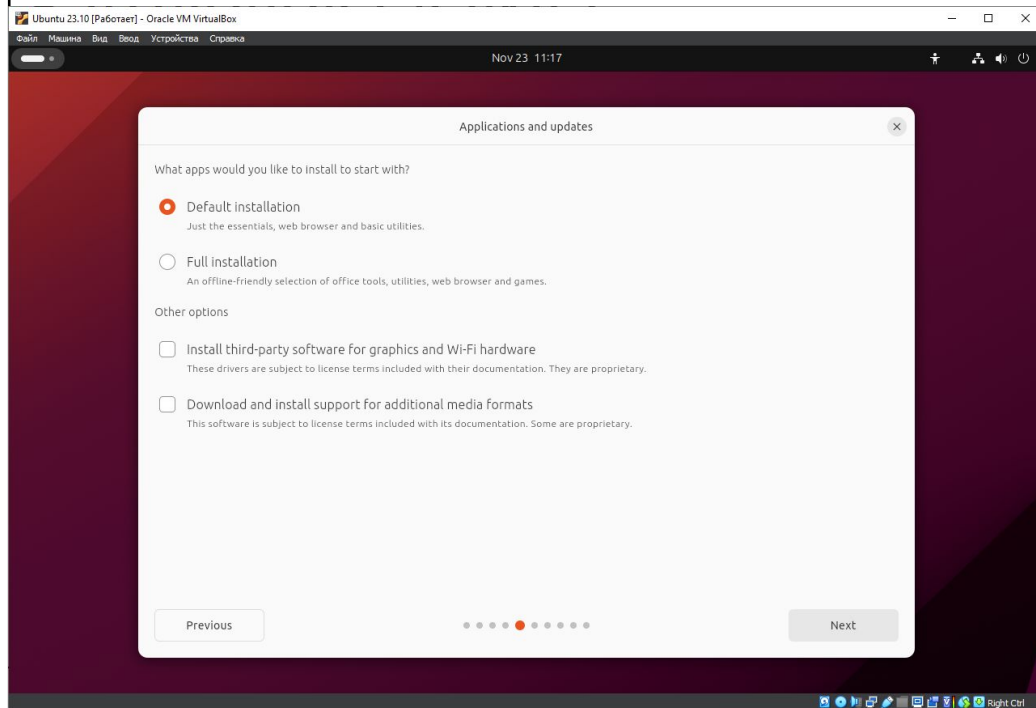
Ubuntu 23.10 [Работает] - Oracle VM VirtualBox

Файл Машина Вид Ввод Устройства Справка

Nov 23 11:17

Applications and updates

What apps would you like to install to start with?

Default installation
Just the essentials, web browser and basic utilities.

Full installation
An offline-friendly selection of office tools, utilities, web browser and games.

Other options

Install third-party software for graphics and Wi-Fi hardware
These drivers are subject to license terms included with their documentation. They are proprietary.

Download and install support for additional media formats
This software is subject to license terms included with its documentation. Some are proprietary.

Previous

Next

Right Ctrl